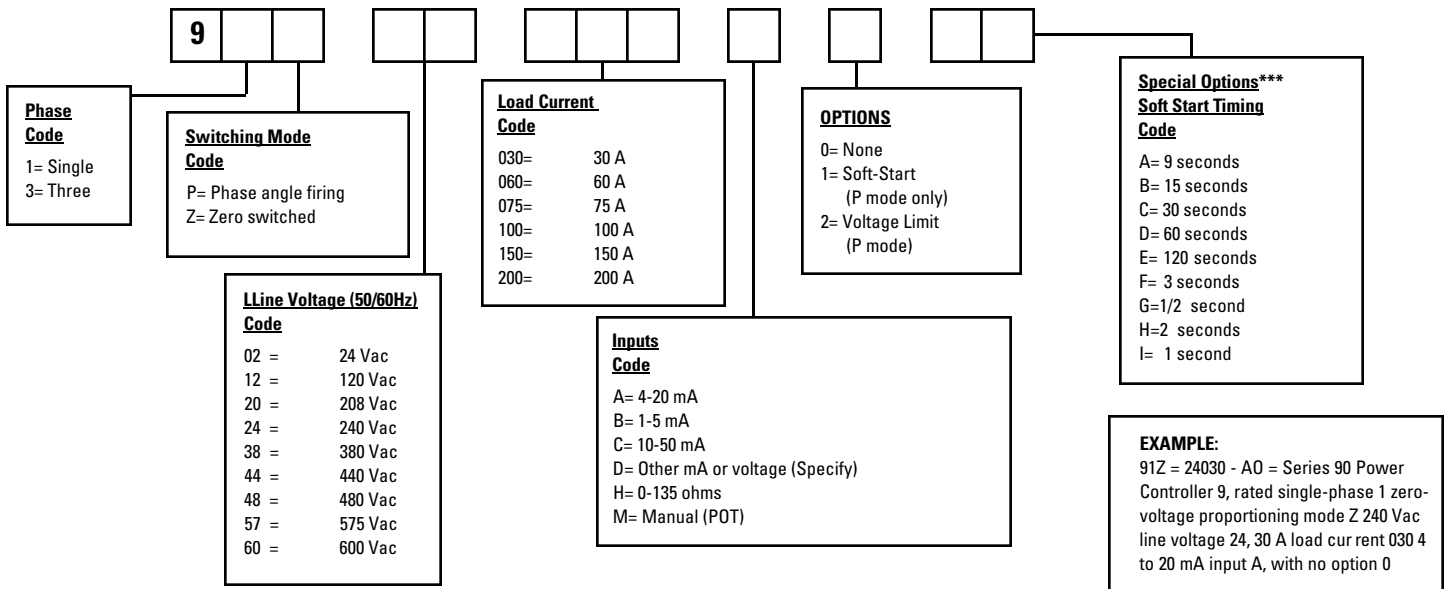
9

Phase
Code
1= Single
3= Three

Switching Mode
Code
P= Phase angle firing
Z= Zero switched

LLine Voltage (50/60Hz)
Code

| | |
|---|---|
| 02 = | 24 Vac |
| 12 = | 120 Vac |
| 20 = | 208 Vac |
| 24 = | 240 Vac |
| 38 = | 380 Vac |
| 44 = | 440 Vac |
| 48 = | 480 Vac |
| 57 = | 575 Vac |
| 60 = | 600 Vac |

Load Current
Code

| | |
|---|---|
| 030= | 30 A |
| 060= | 60 A |
| 075= | 75 A |
| 100= | 100 A |
| 150= | 150 A |
| 200= | 200 A |

Inputs
Code
A= 4-20 mA
B= 1-5 mA
C= 10-50 mA
D= Other mA or voltage (Specify)
H= 0-135 ohms
M= Manual (POT)

OPTIONS
0= None
1= Soft-Start
(P mode only)
2= Voltage Limit
(P mode)

Special Options***
Soft Start Timing
Code
A= 9 seconds
B= 15 seconds
C= 30 seconds
D= 60 seconds
E= 120 seconds
F= 3 seconds
G=1/2 second
H=2 seconds
I= 1 second

EXAMPLE:
91Z = 24030 - AO = Series 90 Power Controller 9, rated single-phase 1 zero-voltage proportioning mode Z 240 Vac line voltage 24, 30 A load cur rent 030 4 to 20 mA input A, with no option 0